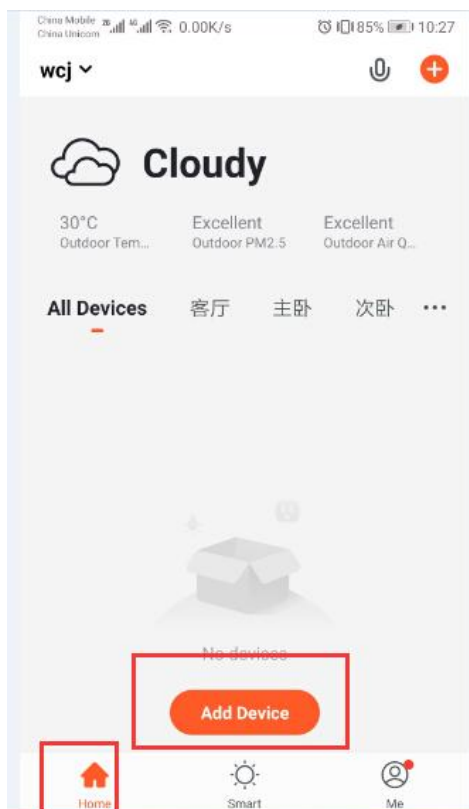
China Mobile China Unicom 2G 4G 0.00K/s 85% 10:27

wcj

Cloudy

30°C
Outdoor Tem...

Excellent
Outdoor PM2.5

Excellent
Outdoor Air Q...

All Devices 客厅 主卧 次卧 ···

No devices

Add Device

Home Smart Me